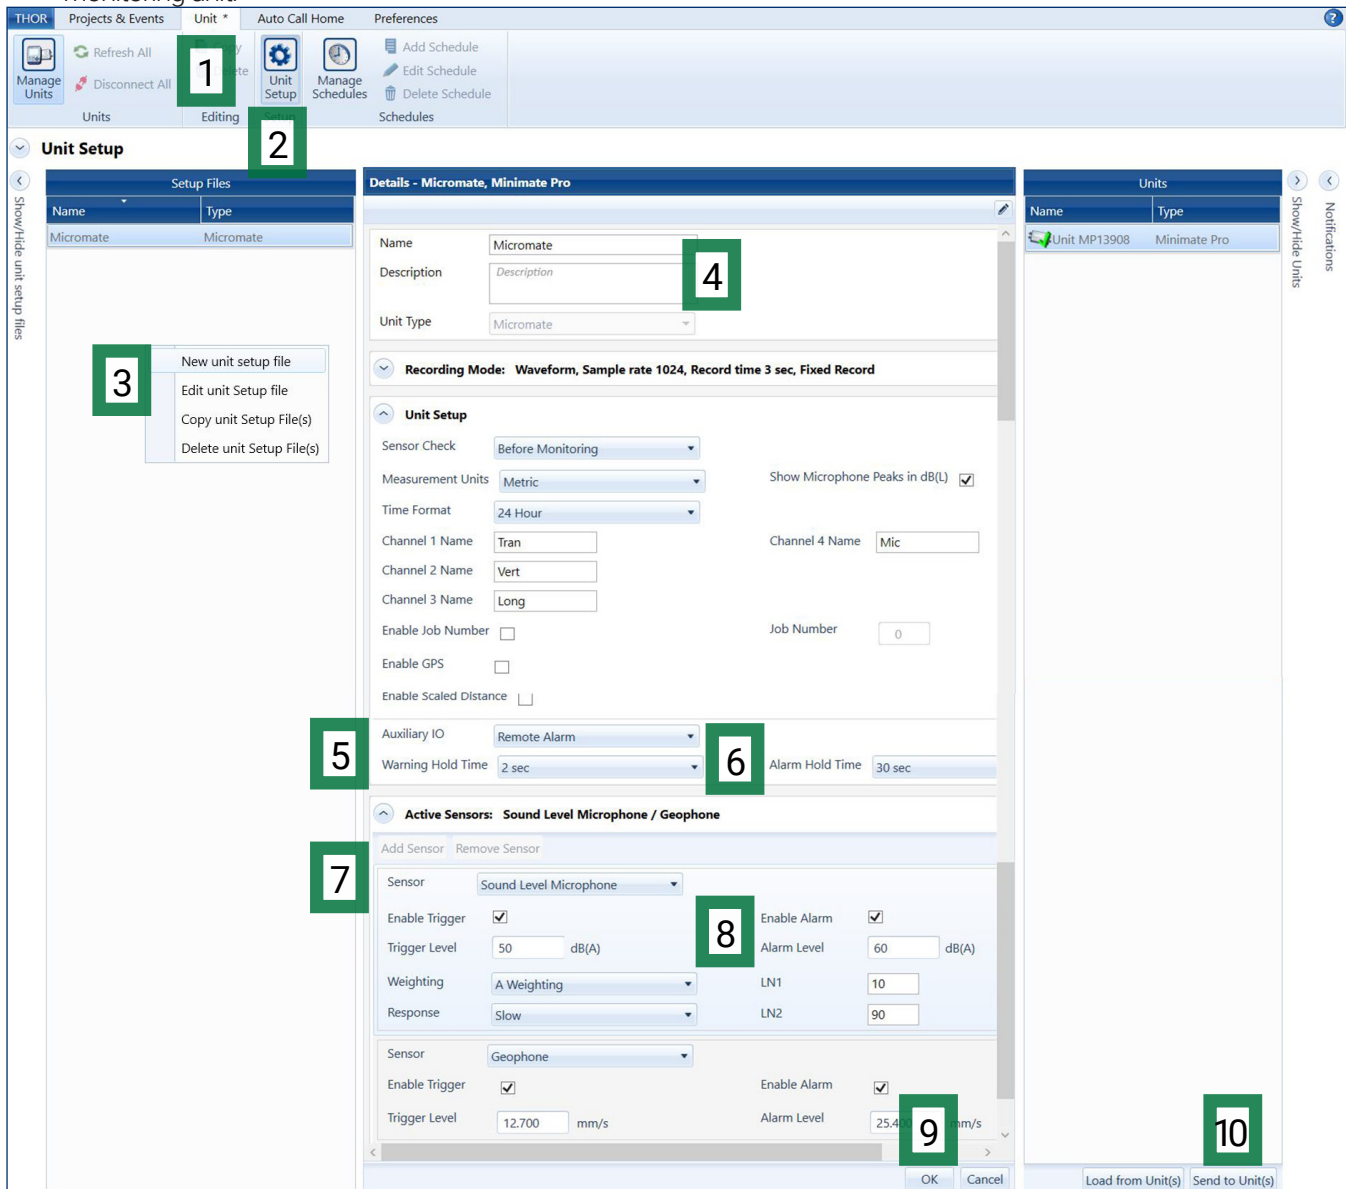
THOR Projects & Events Unit * Auto Call Home Preferences

Manage Units
Refresh All
Disconnect All
Units

1
Editing

Unit Setup

2

Manage Schedules

Add Schedule
Edit Schedule
Delete Schedule
Schedules

Unit Setup

Show/Hide unit setup files

Setup Files

| Name | Type |
|---|---|
| Micromate | Micromate |

3

New unit setup file
Edit unit Setup file
Copy unit Setup File(s)
Delete unit Setup File(s)

Details - Micromate, Minimate Pro

Name Micromate
Description Description
4
Unit Type Micromate

Recording Mode: Waveform, Sample rate 1024, Record time 3 sec, Fixed Record

Unit Setup

Sensor Check Before Monitoring
Measurement Units Metric
Show Microphone Peaks in dB(L)
Time Format 24 Hour
Channel 1 Name Tran
Channel 4 Name Mic
Channel 2 Name Vert
Channel 3 Name Long
Enable Job Number
Job Number 0
Enable GPS
Enable Scaled Distance

5
Auxiliary IO Remote Alarm
Warning Hold Time 2 sec
6
Alarm Hold Time 30 sec

Active Sensors: Sound Level Microphone / Geophone

7
Add Sensor Remove Sensor

Sensor Sound Level Microphone
Enable Trigger
8
Enable Alarm
Trigger Level 50 dB(A)
Alarm Level 60 dB(A)
Weighting A Weighting
LN1 10
Response Slow
LN2 90

Sensor Geophone
Enable Trigger
Enable Alarm
Trigger Level 12.700 mm/s
Alarm Level 25.4 9 mm/s

OK Cancel

Units

| Name | Type |
|---|---|
| Unit MP13908 | Minimate Pro |

Show/Hide Units
Notifications

10
Load from Unit(s) Send to Unit(s)